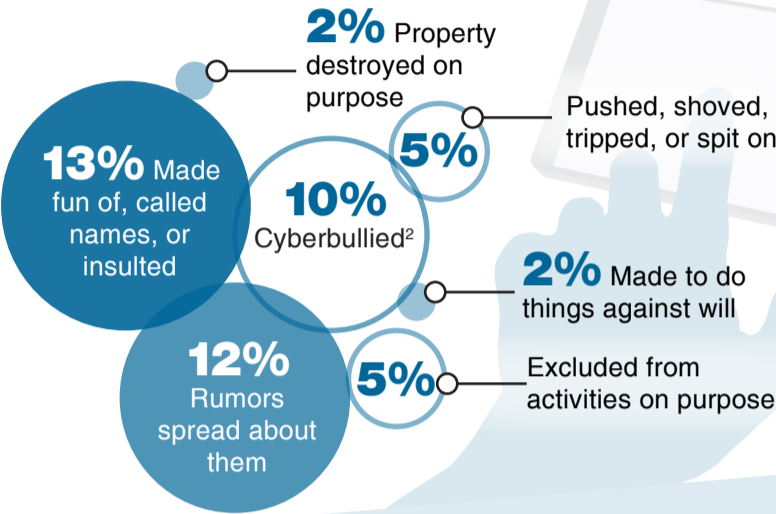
2% Property destroyed on purpose

5% Pushed, shoved, tripped, or spit on

13% Made fun of, called names, or insulted

10% Cyberbullied$^2$

2% Made to do things against will

12% Rumors spread about them

5% Excluded from activities on purpose